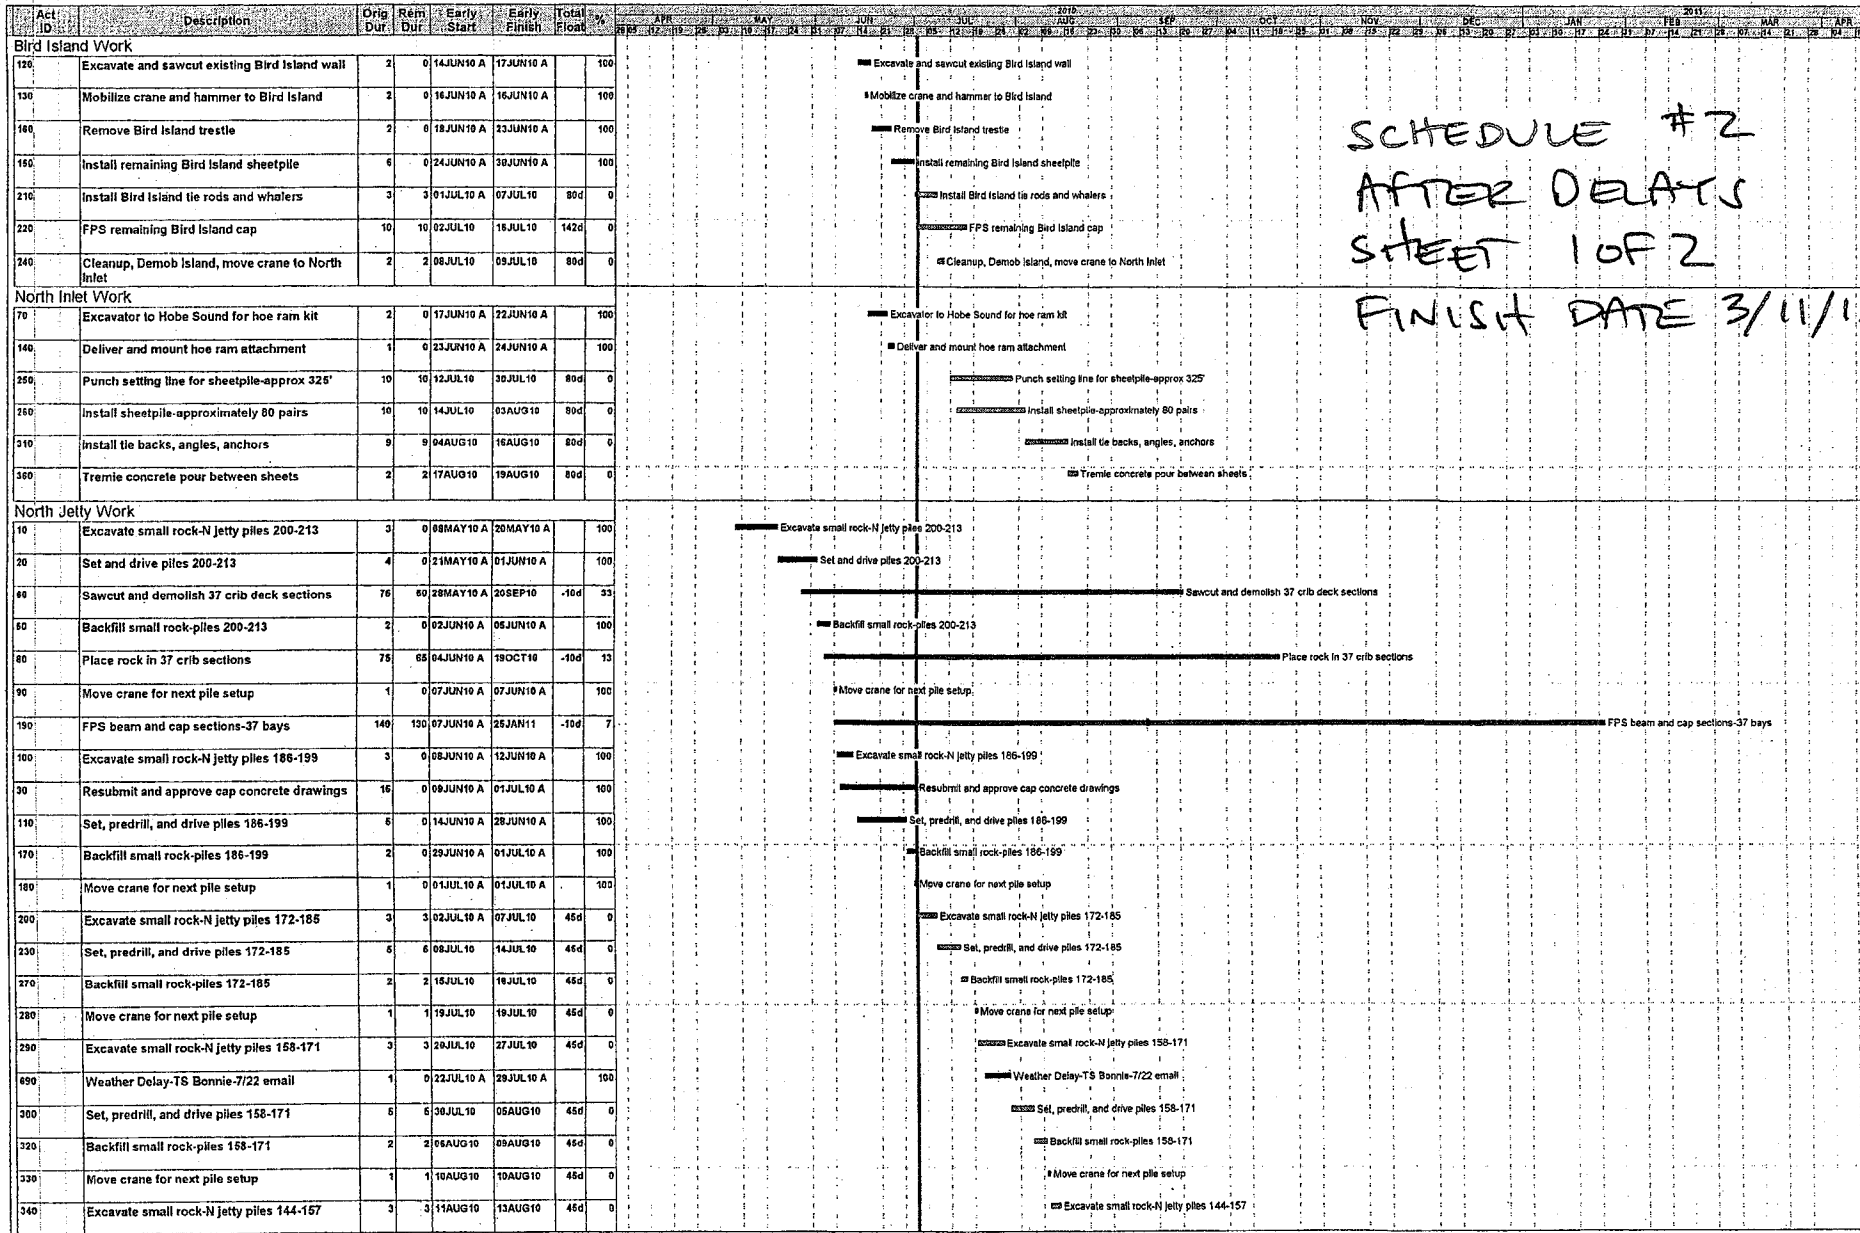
| Act ID | Description | Orig Dur | Rem Dur | Early Start | Early Finish | Total Float | % |
|---|---|---|---|---|---|---|---|
| Bird Island Work | | | | | | | |
| 120 | Excavate and sawcut existing Bird Island wall | 2 | 0 | 14JUN10 A | 17JUN10 A | | 100 |
| 130 | Mobilize crane and hammer to Bird Island | 2 | 0 | 16JUN10 A | 16JUN10 A | | 100 |
| 160 | Remove Bird Island trestle | 2 | 0 | 18JUN10 A | 23JUN10 A | | 100 |
| 150 | Install remaining Bird Island sheetpile | 6 | 0 | 24JUN10 A | 30JUN10 A | | 100 |
| 210 | Install Bird Island tie rods and whalers | 3 | 3 | 01JUL10 A | 07JUL10 | 80d | 0 |
| 220 | FPS remaining Bird Island cap | 10 | 10 | 02JUL10 | 15JUL10 | 142d | 0 |
| 240 | Cleanup, Demob Island, move crane to North Inlet | 2 | 2 | 08JUL10 | 09JUL10 | 80d | 0 |
| North Inlet Work | | | | | | | |
| 70 | Excavator to Hobe Sound for hoe ram kit | 2 | 0 | 17JUN10 A | 22JUN10 A | | 100 |
| 140 | Deliver and mount hoe ram attachment | 1 | 0 | 23JUN10 A | 24JUN10 A | | 100 |
| 250 | Punch setting line for sheetpile-approx 325' | 10 | 10 | 12JUL10 | 30JUL10 | 80d | 0 |
| 260 | Install sheetpile-approximately 80 pairs | 10 | 10 | 14JUL10 | 03AUG10 | 80d | 0 |
| 310 | Install tie backs, angles, anchors | 9 | 9 | 04AUG10 | 16AUG10 | 80d | 0 |
| 360 | Tremie concrete pour between sheets | 2 | 2 | 17AUG10 | 19AUG10 | 80d | 0 |
| North Jetty Work | | | | | | | |
| 10 | Excavate small rock-N jetty piles 200-213 | 3 | 0 | 08MAY10 A | 20MAY10 A | | 100 |
| 20 | Set and drive piles 200-213 | 4 | 0 | 21MAY10 A | 01JUN10 A | | 100 |
| 60 | Sawcut and demolish 37 crib deck sections | 76 | 60 | 28MAY10 A | 20SEP10 | -10d | 33 |
| 50 | Backfill small rock-piles 200-213 | 2 | 0 | 02JUN10 A | 05JUN10 A | | 100 |
| 80 | Place rock in 37 crib sections | 75 | 65 | 04JUN10 A | 19OCT10 | -10d | 13 |
| 90 | Move crane for next pile setup | 1 | 0 | 07JUN10 A | 07JUN10 A | | 100 |
| 190 | FPS beam and cap sections-37 bays | 140 | 130 | 07JUN10 A | 25JAN11 | -10d | 7 |
| 100 | Excavate small rock-N jetty piles 186-199 | 3 | 0 | 08JUN10 A | 12JUN10 A | | 100 |
| 30 | Resubmit and approve cap concrete drawings | 15 | 0 | 09JUN10 A | 01JUL10 A | | 100 |
| 110 | Set, predrill, and drive piles 186-199 | 5 | 0 | 14JUN10 A | 28JUN10 A | | 100 |
| 170 | Backfill small rock-piles 186-199 | 2 | 0 | 29JUN10 A | 01JUL10 A | | 100 |
| 180 | Move crane for next pile setup | 1 | 0 | 01JUL10 A | 01JUL10 A | | 100 |
| 200 | Excavate small rock-N jetty piles 172-185 | 3 | 3 | 02JUL10 A | 07JUL10 | 45d | 0 |
| 230 | Set, predrill, and drive piles 172-185 | 5 | 5 | 08JUL10 | 14JUL10 | 45d | 0 |
| 270 | Backfill small rock-piles 172-185 | 2 | 2 | 15JUL10 | 16JUL10 | 45d | 0 |
| 280 | Move crane for next pile setup | 1 | 1 | 19JUL10 | 19JUL10 | 45d | 0 |
| 290 | Excavate small rock-N jetty piles 158-171 | 3 | 3 | 20JUL10 | 27JUL10 | 45d | 0 |
| 690 | Weather Delay-TS Bonnie-7/22 email | 1 | 0 | 22JUL10 A | 29JUL10 A | | 100 |
| 300 | Set, predrill, and drive piles 158-171 | 5 | 5 | 30JUL10 | 05AUG10 | 45d | 0 |
| 320 | Backfill small rock-piles 158-171 | 2 | 2 | 06AUG10 | 09AUG10 | 45d | 0 |
| 330 | Move crane for next pile setup | 1 | 1 | 10AUG10 | 10AUG10 | 45d | 0 |
| 340 | Excavate small rock-N jetty piles 144-157 | 3 | 3 | 11AUG10 | 13AUG10 | 45d | 0 |

2010 2011
APR MAY JUN JUL AUG SEP OCT NOV DEC JAN FEB MAR APR

Excavate and sawcut existing Bird Island wall
Mobilize crane and hammer to Bird Island
Remove Bird Island trestle
Install remaining Bird Island sheetpile
Install Bird Island tie rods and whalers
FPS remaining Bird Island cap
Cleanup, Demob Island, move crane to North Inlet
Excavator to Hobe Sound for hoe ram kit
Deliver and mount hoe ram attachment
Punch setting line for sheetpile-approx 325'
Install sheetpile-approximately 80 pairs
Install tie backs, angles, anchors
Tremie concrete pour between sheets
Excavate small rock-N jetty piles 200-213
Set and drive piles 200-213
Sawcut and demolish 37 crib deck sections
Backfill small rock-piles 200-213
Place rock in 37 crib sections
Move crane for next pile setup
FPS beam and cap sections-37 bays
Excavate small rock-N jetty piles 186-199
Resubmit and approve cap concrete drawings
Set, predrill, and drive piles 186-199
Backfill small rock-piles 186-199
Move crane for next pile setup
Excavate small rock-N jetty piles 172-185
Set, predrill, and drive piles 172-185
Backfill small rock-piles 172-185
Move crane for next pile setup
Excavate small rock-N jetty piles 158-171
Weather Delay-TS Bonnie-7/22 email
Set, predrill, and drive piles 158-171
Backfill small rock-piles 158-171
Move crane for next pile setup
Excavate small rock-N jetty piles 144-157

SCHEDULE #2
AFTER DELAYS
SHEET 1 OF 2
FINISH DATE 3/11/1